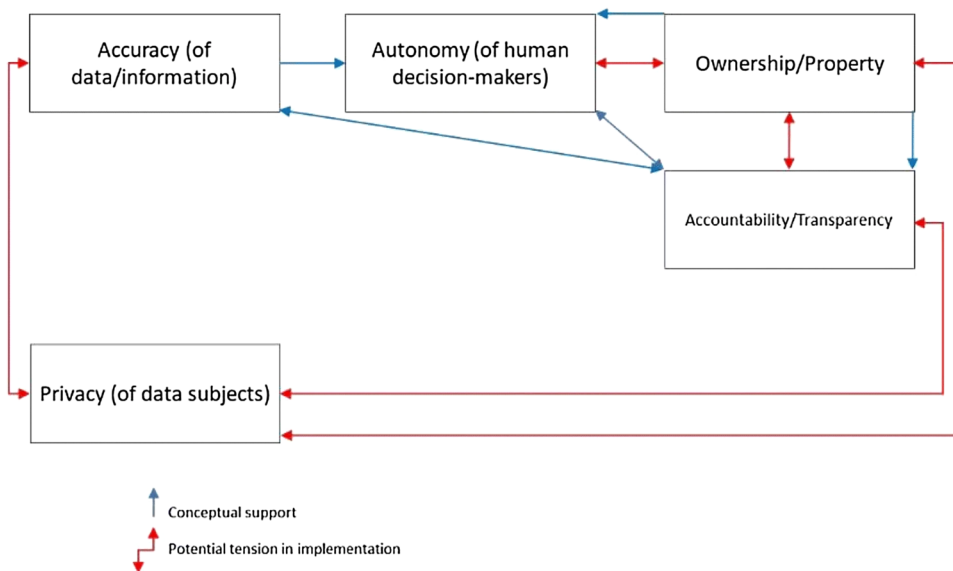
Accuracy (of data/information)

Autonomy (of human decision-makers)

Ownership/Property

Accountability/Transparency

Privacy (of data subjects)

Conceptual support

Potential tension in implementation